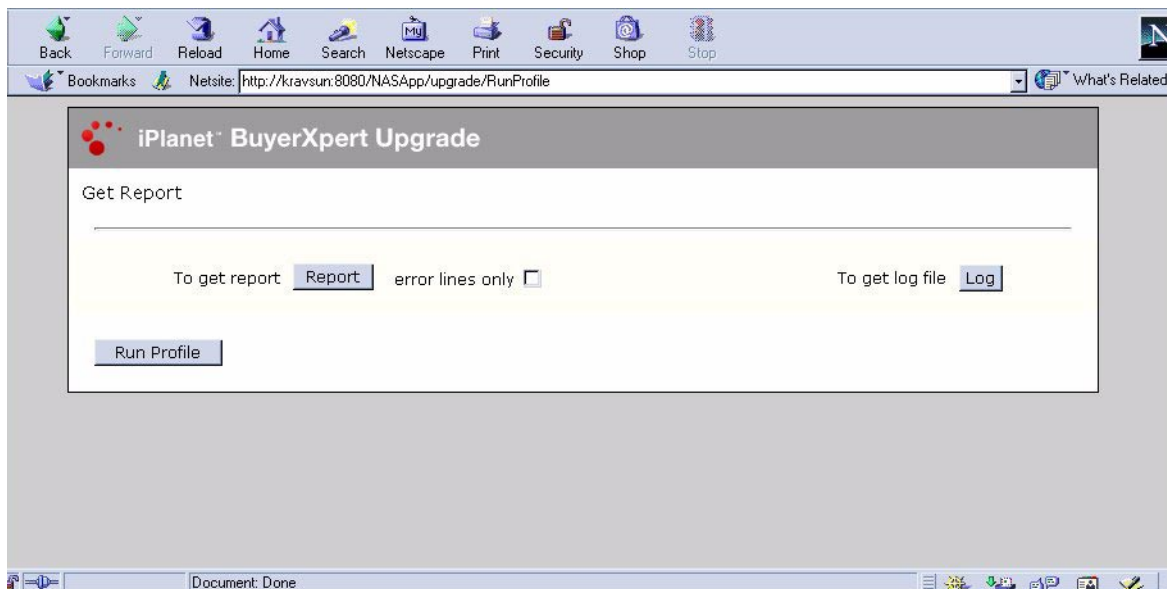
Back Forward Reload Home Search Netscape Print Security Shop Stop

Bookmarks Netsite: http://kravsun:8080/NASApp/upgrade/RunProfile What's Related

iPlanet™ BuyerXpert Upgrade

Get Report

To get report Report error lines only

To get log file Log

Run Profile

Document: Done